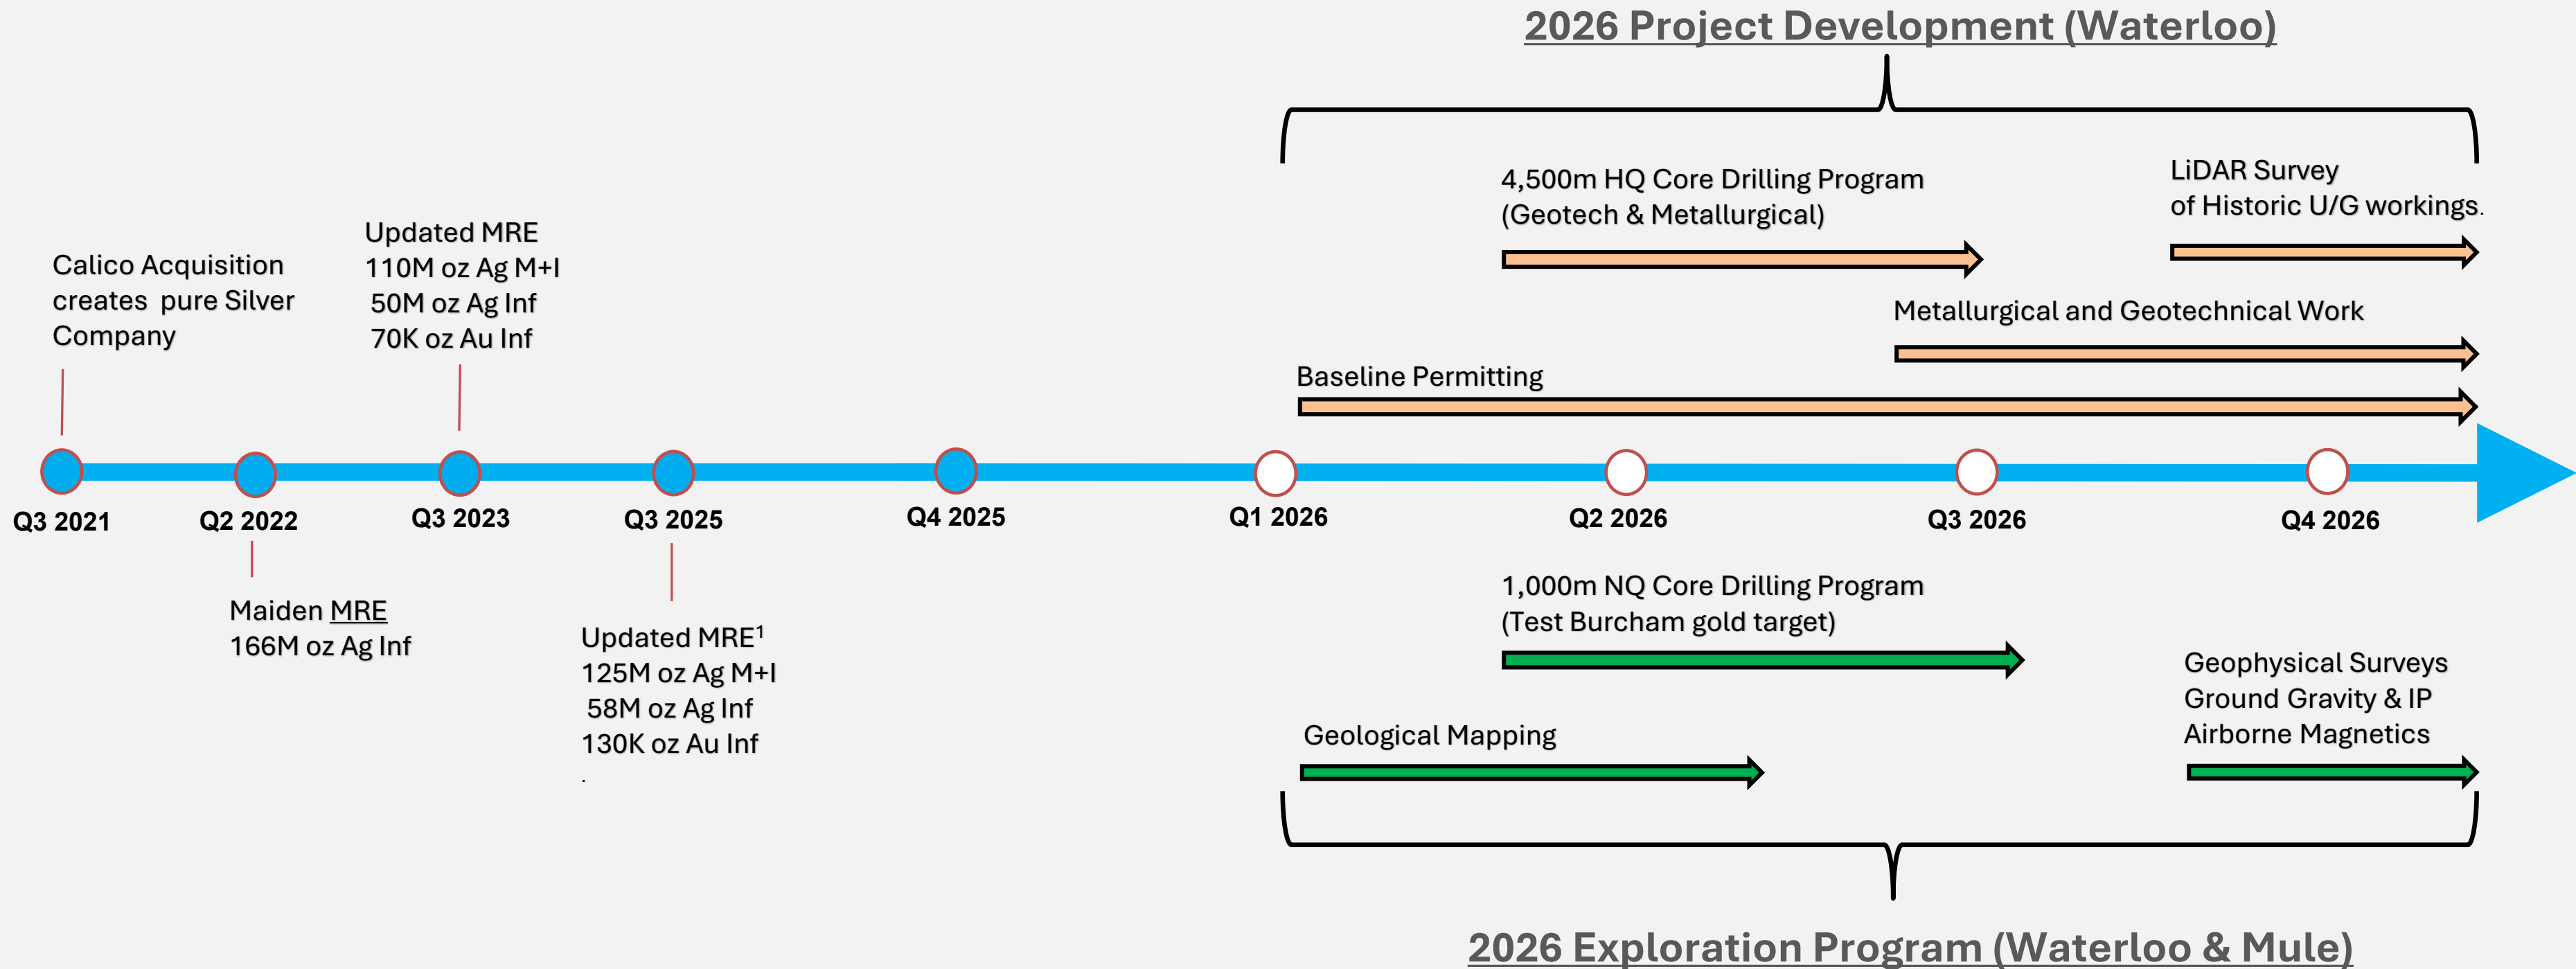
2026 Project Development (Waterloo)

Calico Acquisition creates pure Silver Company

Updated MRE
110M oz Ag M+I
50M oz Ag Inf
70K oz Au Inf

4,500m HQ Core Drilling Program
(Geotech & Metallurgical)

LiDAR Survey
of Historic U/G workings.

Metallurgical and Geotechnical Work

Baseline Permitting

Q3 2021
Q2 2022
Q3 2023
Q3 2025
Q4 2025
Q1 2026
Q2 2026
Q3 2026
Q4 2026

Maiden MRE
166M oz Ag Inf

Updated MRE$^1$
125M oz Ag M+I
58M oz Ag Inf
130K oz Au Inf

1,000m NQ Core Drilling Program
(Test Burcham gold target)

Geophysical Surveys
Ground Gravity & IP
Airborne Magnetics

Geological Mapping

2026 Exploration Program (Waterloo & Mule)